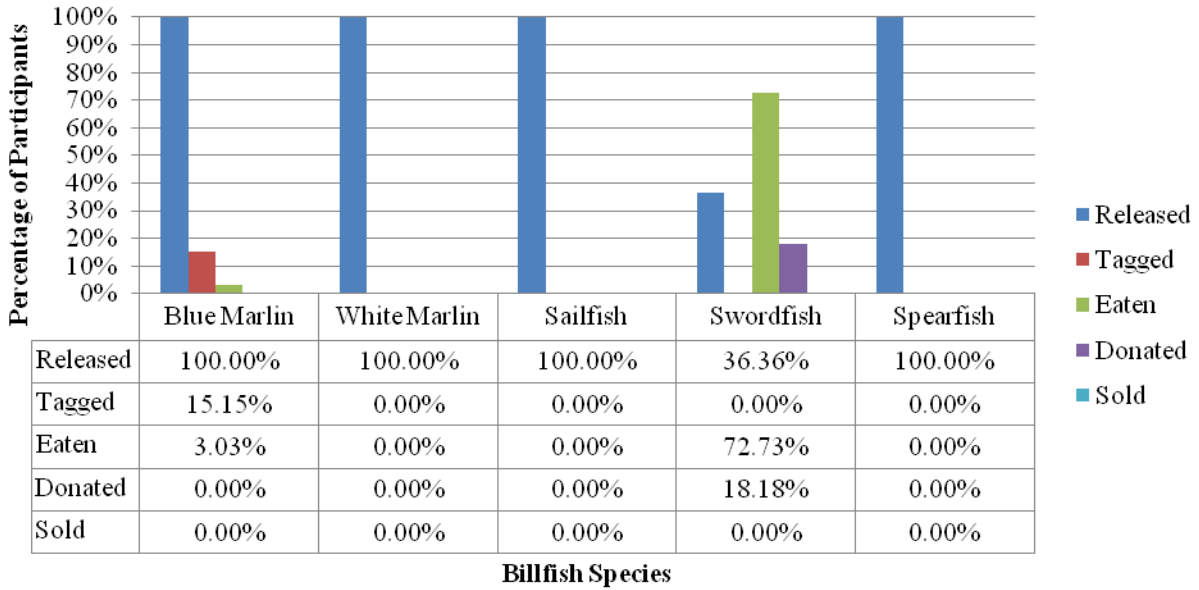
Percentage of Participants

100%
90%
80%
70%
60%
50%
40%
30%
20%
10%
0%

Released
Tagged
Eaten
Donated
Sold

| | Blue Marlin | White Marlin | Sailfish | Swordfish | Spearfish |
|---|---|---|---|---|---|
| Released | 100.00% | 100.00% | 100.00% | 36.36% | 100.00% |
| Tagged | 15.15% | 0.00% | 0.00% | 0.00% | 0.00% |
| Eaten | 3.03% | 0.00% | 0.00% | 72.73% | 0.00% |
| Donated | 0.00% | 0.00% | 0.00% | 18.18% | 0.00% |
| Sold | 0.00% | 0.00% | 0.00% | 0.00% | 0.00% |

Billfish Species